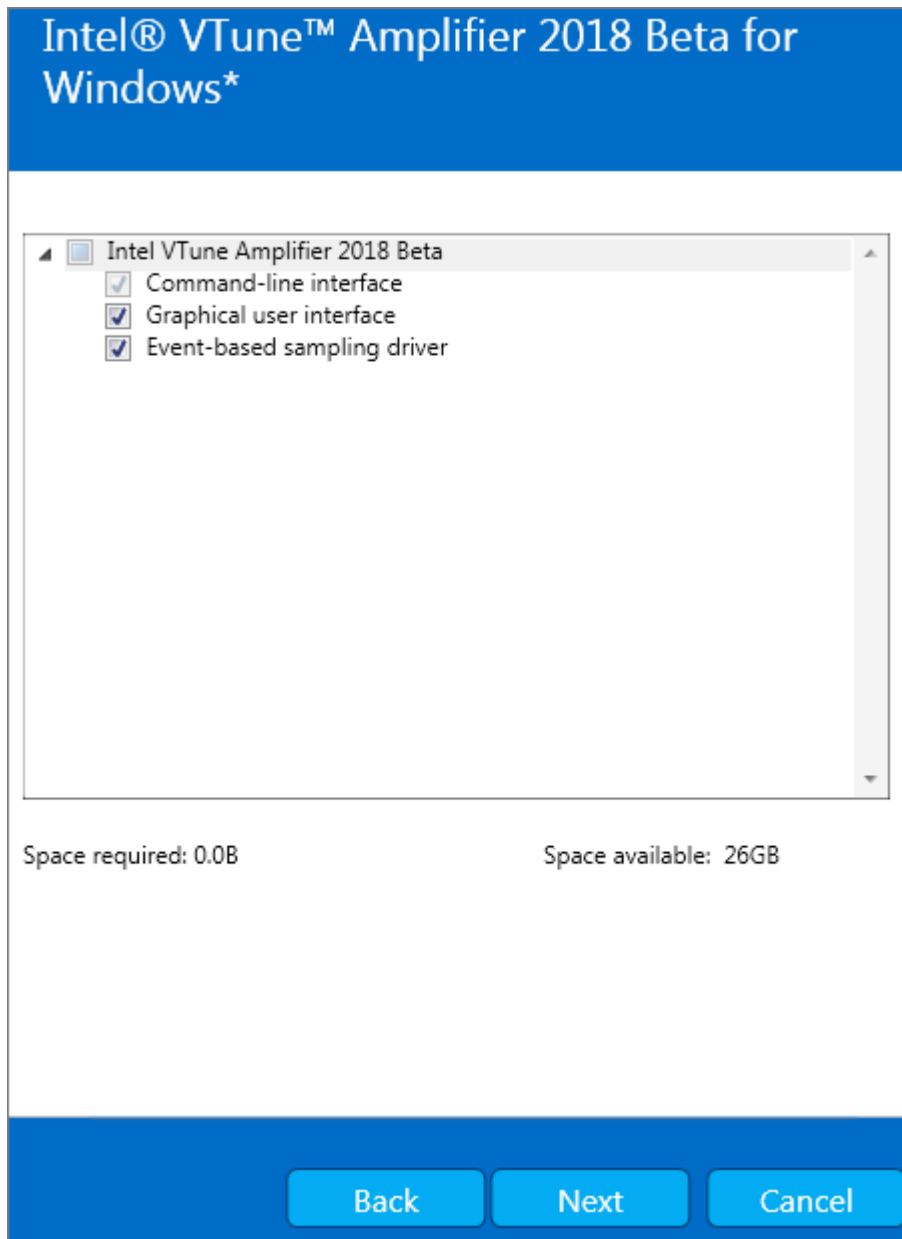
Intel® VTune™ Amplifier 2018 Beta for Windows*

Intel VTune Amplifier 2018 Beta
Command-line interface
Graphical user interface
Event-based sampling driver

Space required: 0.0B

Space available: 26GB

Back
Next
Cancel